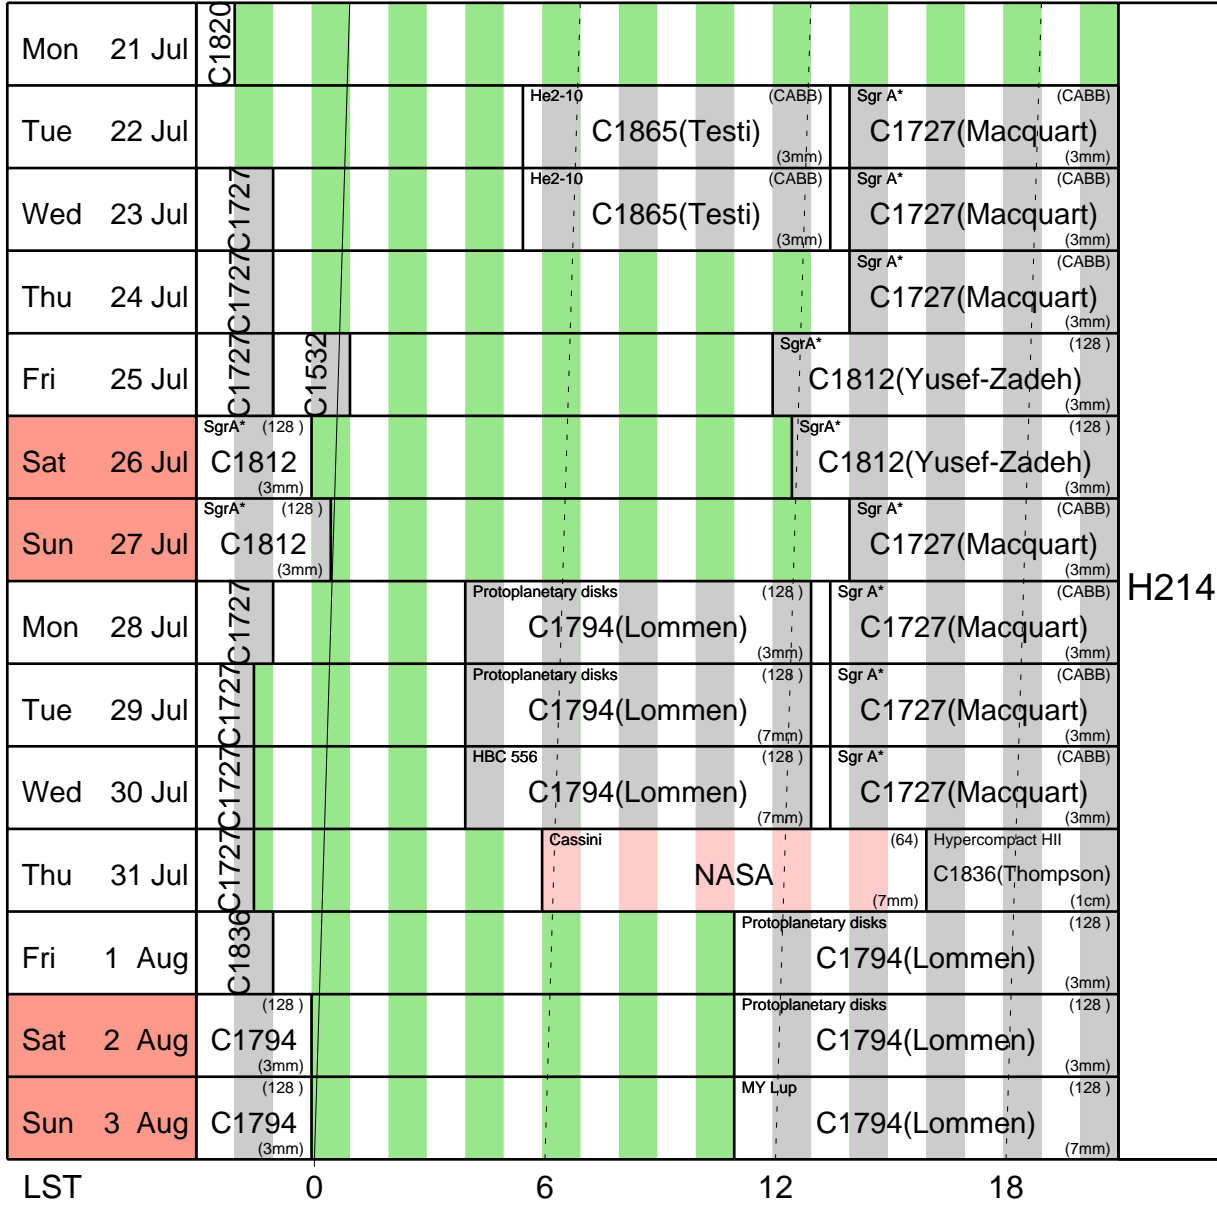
| | | | | |
|---|---|---|---|---|
| Mon 21 Jul | C1820 | | | |
| Tue 22 Jul | | He2-10 (CABB) C1865(Testi) (3mm) | Sgr A* (CABB) C1727(Macquart) (3mm) | |
| Wed 23 Jul | C1727 | He2-10 (CABB) C1865(Testi) (3mm) | Sgr A* (CABB) C1727(Macquart) (3mm) | |
| Thu 24 Jul | C1727 | | Sgr A* (CABB) C1727(Macquart) (3mm) | |
| Fri 25 Jul | C1727 C1532 | | SgrA* (128) C1812(Yusef-Zadeh) (3mm) | |
| Sat 26 Jul | SgrA* (128) C1812 (3mm) | | SgrA* (128) C1812(Yusef-Zadeh) (3mm) | |
| Sun 27 Jul | SgrA* (128) C1812 (3mm) | | Sgr A* (CABB) C1727(Macquart) (3mm) | |
| Mon 28 Jul | C1727 | Protoplanetary disks (128) C1794(Lommen) (3mm) | Sgr A* (CABB) C1727(Macquart) (3mm) | H214 |
| Tue 29 Jul | C1727 | Protoplanetary disks (128) C1794(Lommen) (7mm) | Sgr A* (CABB) C1727(Macquart) (3mm) | |
| Wed 30 Jul | C1727 | HBC 556 (128) C1794(Lommen) (7mm) | Sgr A* (CABB) C1727(Macquart) (3mm) | |
| Thu 31 Jul | C1727 | Cassini NASA (64) (7mm) | Hypercompact HII C1836(Thompson) (1cm) | |
| Fri 1 Aug | C1836 | | Protoplanetary disks (128) C1794(Lommen) (3mm) | |
| Sat 2 Aug | (128) C1794 (3mm) | | Protoplanetary disks (128) C1794(Lommen) (3mm) | |
| Sun 3 Aug | (128) C1794 (3mm) | | MY Lup (128) C1794(Lommen) (7mm) | |

LST 0 6 12 18